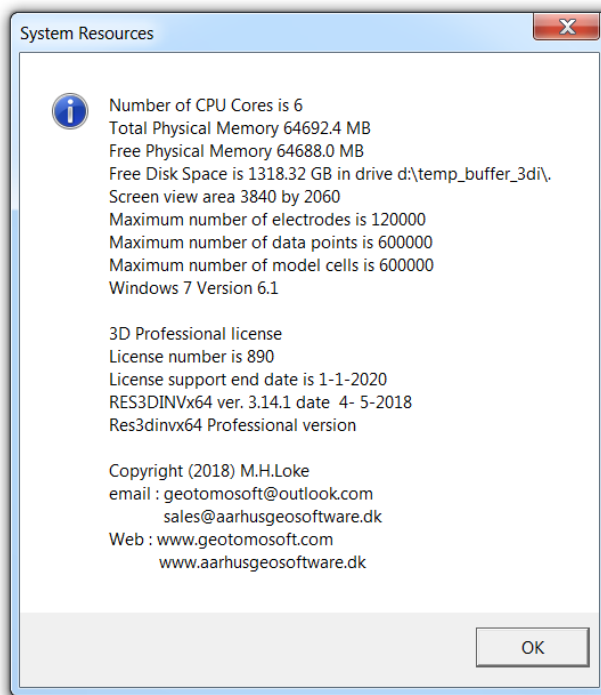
System Resources

Number of CPU Cores is 6
Total Physical Memory 64692.4 MB
Free Physical Memory 64688.0 MB
Free Disk Space is 1318.32 GB in drive d:\temp_buffer_3di\.
Screen view area 3840 by 2060
Maximum number of electrodes is 120000
Maximum number of data points is 600000
Maximum number of model cells is 600000
Windows 7 Version 6.1

3D Professional license
License number is 890
License support end date is 1-1-2020
RES3DINVx64 ver. 3.14.1 date 4- 5-2018
Res3dinvx64 Professional version

Copyright (2018) M.H.Loke
email : geotomosoft@outlook.com
sales@aarhusgeosoftware.dk
Web : www.geotomosoft.com
www.aarhusgeosoftware.dk

OK